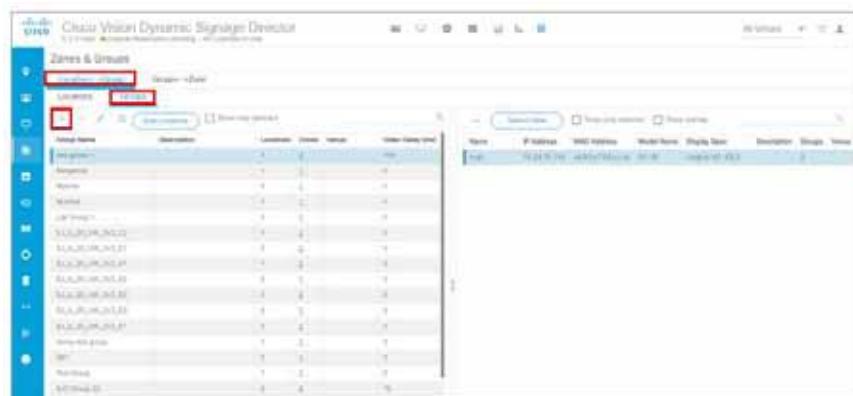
Cisco Vision Dynamic Signage Director

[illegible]

Zones & Groups

Locations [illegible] Groups

Locations Groups

Show only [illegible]

| Group Name | Description | Locations | Zones | Venues | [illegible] |
|---|---|---|---|---|---|
| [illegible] | | 1 | 1 | | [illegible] |
| Bangalore | | 1 | 1 | | 1 |
| Mumbai | | 1 | 1 | | 1 |
| Mumbai | | 1 | 1 | | 1 |
| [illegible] | | 1 | 1 | | 1 |
| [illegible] | | 1 | 1 | | 1 |
| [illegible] | | 1 | 1 | | 1 |
| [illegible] | | 1 | 1 | | 1 |
| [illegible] | | 1 | 1 | | 1 |
| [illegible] | | 1 | 1 | | 1 |
| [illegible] | | 1 | 1 | | 1 |
| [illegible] | | 1 | 1 | | 1 |
| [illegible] | | 1 | 1 | | 1 |
| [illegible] | | 1 | 1 | | 1 |
| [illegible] | | 1 | 1 | | 1 |
| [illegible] | | 1 | 1 | | 1 |
| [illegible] | | 1 | 1 | | 1 |

Select Areas Show only selected Show names

| Name | IP Address | MAC Address | Model Name | Display Spec | Description | Groups | Venue |
|---|---|---|---|---|---|---|---|
| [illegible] | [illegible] | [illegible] | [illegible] | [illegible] | | 2 | |